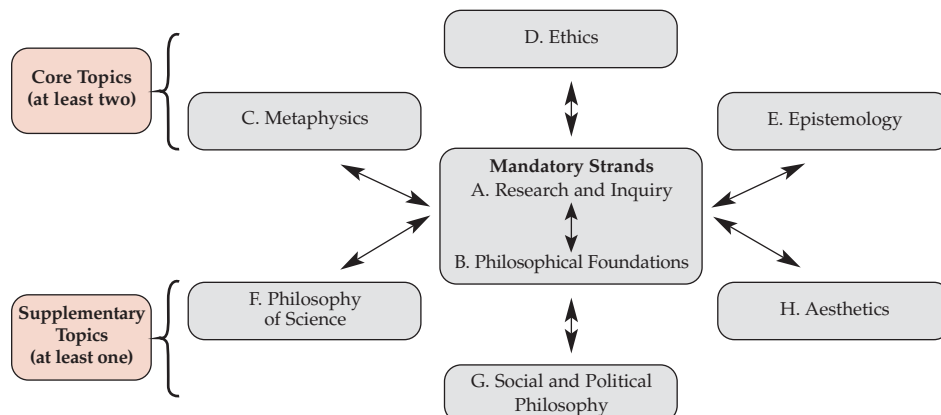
Core Topics (at least two)

D. Ethics

C. Metaphysics

E. Epistemology

Mandatory Strands
A. Research and Inquiry
B. Philosophical Foundations

Supplementary Topics (at least one)

F. Philosophy of Science

H. Aesthetics

G. Social and Political Philosophy